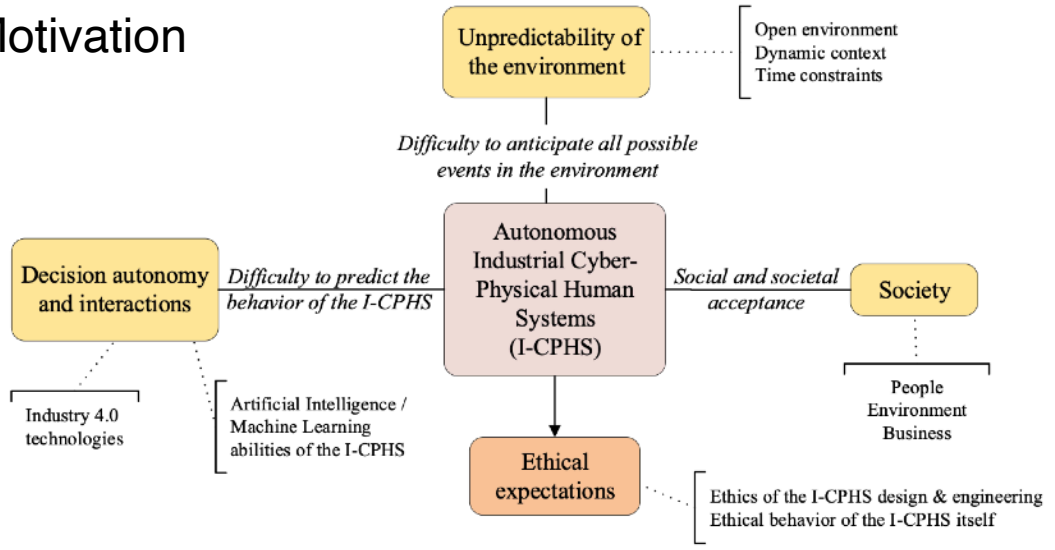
lotivation

Unpredictability of the environment

Open environment
Dynamic context
Time constraints

Difficulty to anticipate all possible events in the environment

Decision autonomy and interactions

Difficulty to predict the behavior of the I-CPHS

Autonomous Industrial Cyber-Physical Human Systems (I-CPHS)

Social and societal acceptance

Society

Industry 4.0 technologies

Artificial Intelligence / Machine Learning abilities of the I-CPHS

People
Environment
Business

Ethical expectations

Ethics of the I-CPHS design & engineering
Ethical behavior of the I-CPHS itself